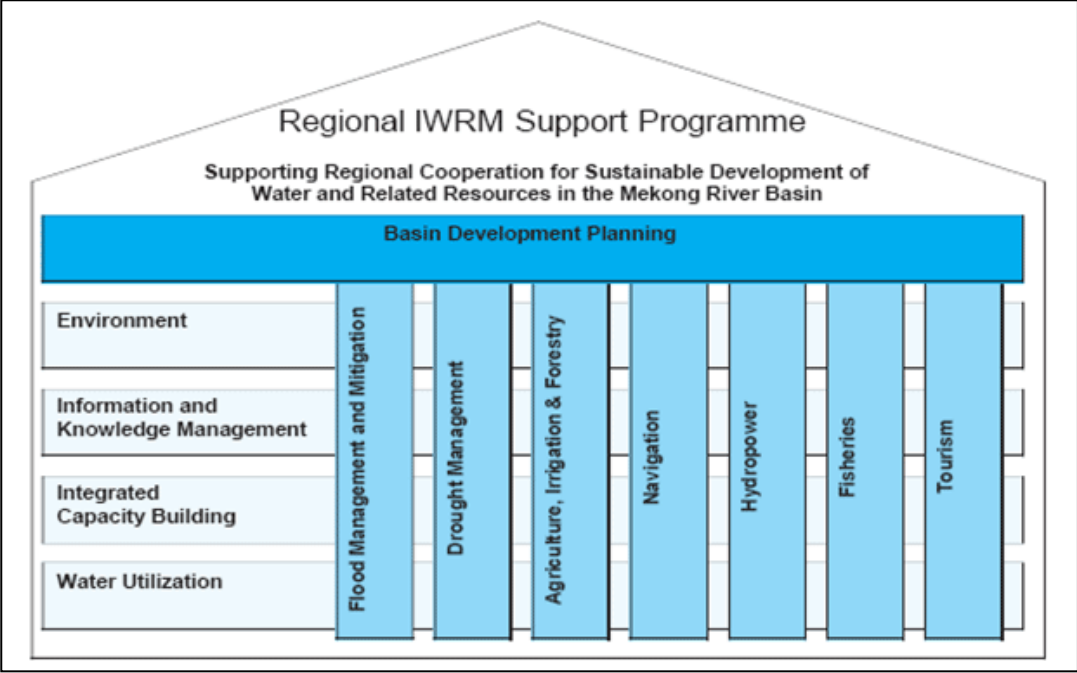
Regional IWRM Support Programme

Supporting Regional Cooperation for Sustainable Development of Water and Related Resources in the Mekong River Basin

Basin Development Planning

Environment

Information and Knowledge Management

Integrated Capacity Building

Water Utilization

Flood Management and Mitigation

Drought Management

Agriculture, Irrigation & Forestry

Navigation

Hydropower

Fisheries

Tourism